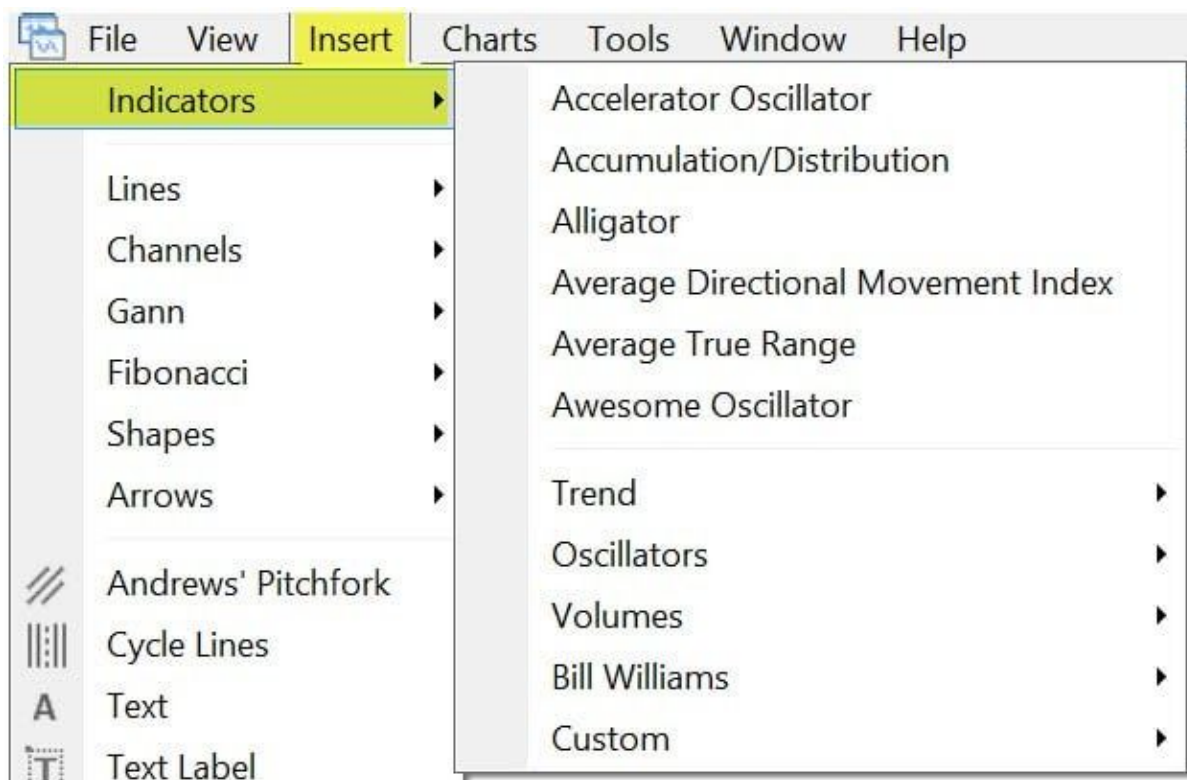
File View Insert Charts Tools Window Help

Indicators
Lines
Channels
Gann
Fibonacci
Shapes
Arrows
Andrews' Pitchfork
Cycle Lines
A Text
Text Label

Accelerator Oscillator
Accumulation/Distribution
Alligator
Average Directional Movement Index
Average True Range
Awesome Oscillator
Trend
Oscillators
Volumes
Bill Williams
Custom